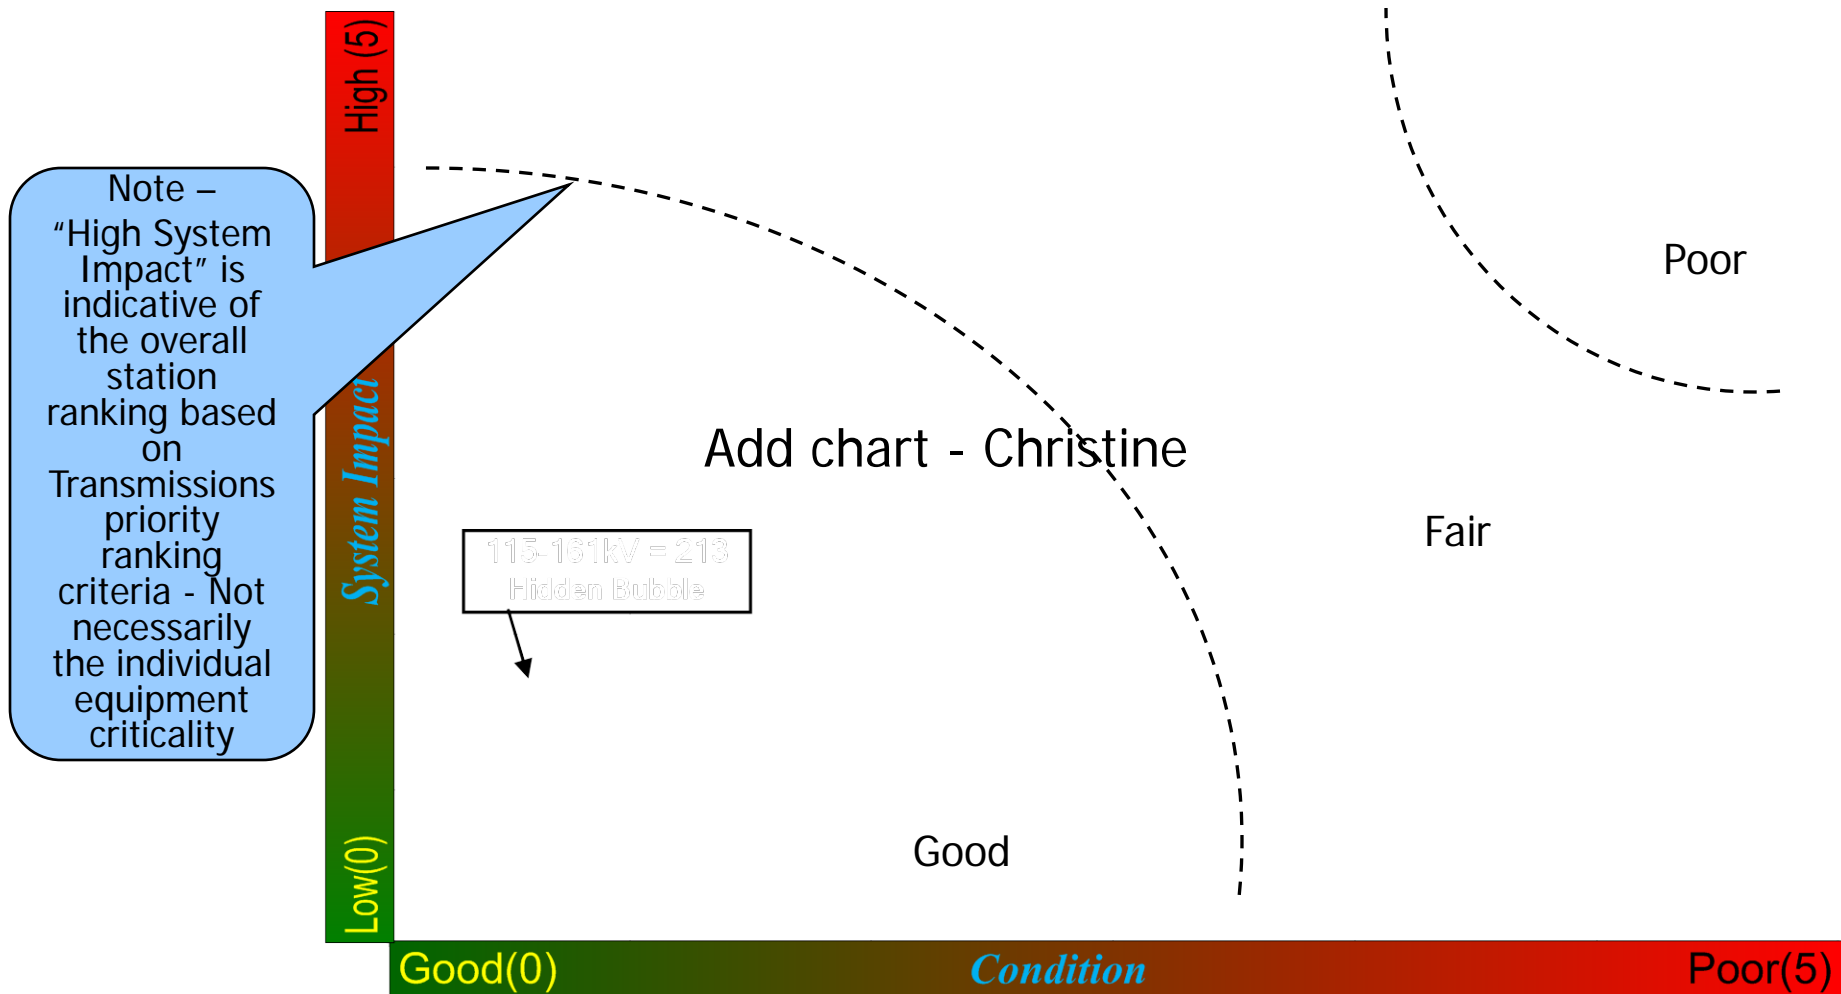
High (5)

Note – "High System Impact" is indicative of the overall station ranking based on Transmissions priority ranking criteria - Not necessarily the individual equipment criticality

System Impact

Low(0)

Poor

Add chart - Christine

Fair

115-161kV = 213
Hidden Bubble

Good

Good(0)

Condition

Poor(5)